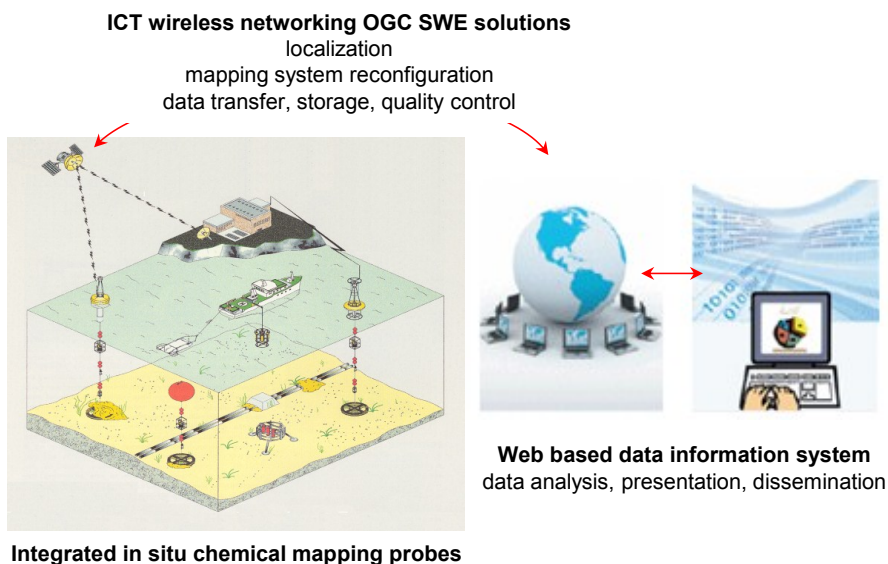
**ICT wireless networking OGC SWE solutions**
localization
mapping system reconfiguration
data transfer, storage, quality control

**Web based data information system**
data analysis, presentation, dissemination

**Integrated in situ chemical mapping probes**